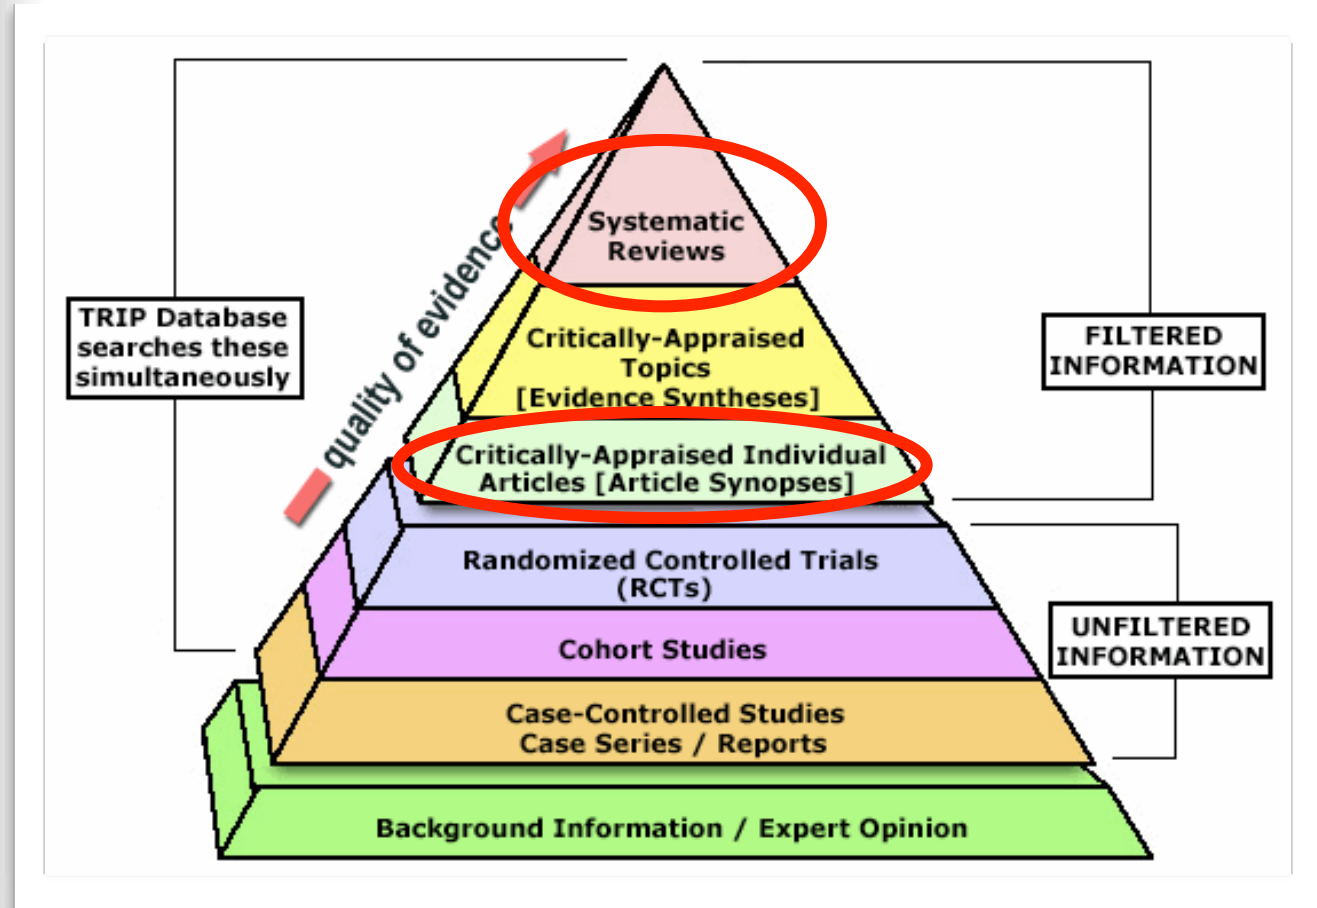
TRIP Database searches these simultaneously

quality of evidence

Systematic Reviews

Critically-Appraised Topics [Evidence Syntheses]

Critically-Appraised Individual Articles [Article Synopses]

FILTERED INFORMATION

Randomized Controlled Trials (RCTs)

Cohort Studies

Case-Controlled Studies Case Series / Reports

UNFILTERED INFORMATION

Background Information / Expert Opinion